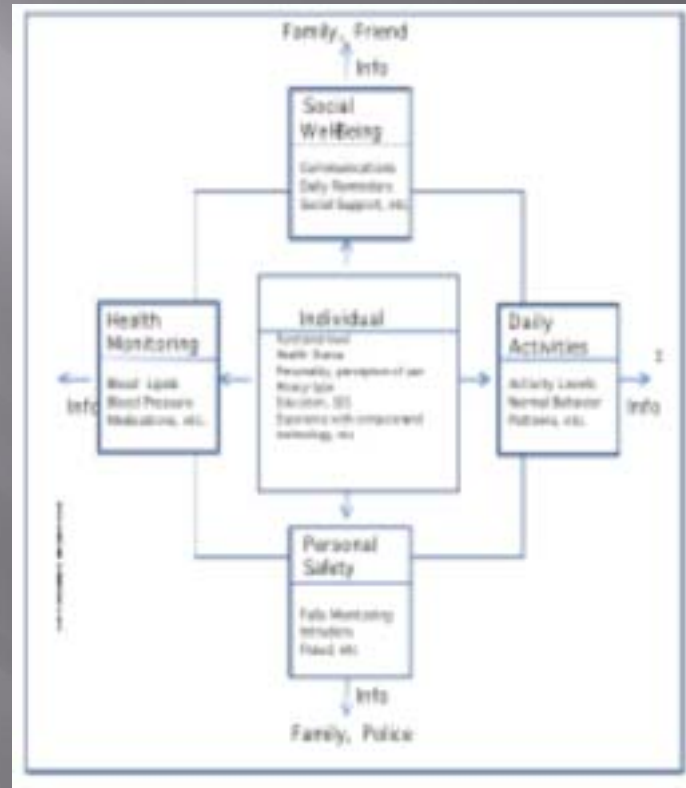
Family, Friend

Info

Social WelBeing

Communications
Daily Reminders
Social Support, etc.

Health Monitoring

Blood Lipids
Blood Pressure
Medications, etc.

Info

Individual

Functional level
Health Status
Personality, perception of self
Life style
Education, SES
Experience with computers and technology, etc.

Daily Activities

Activity Levels
Normal Behavior
Patterns, etc.

Info

Personal Safety

Falls Monitoring
Intruders
Fraud, etc.

Info

Family, Police